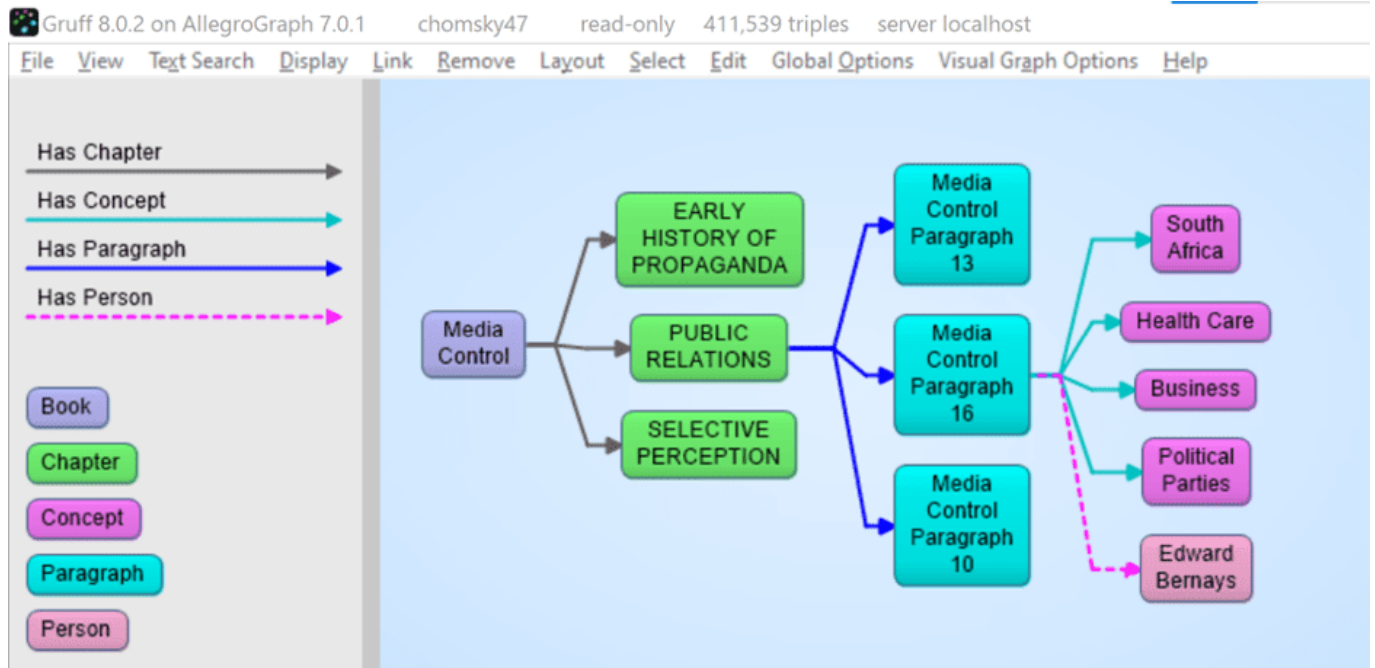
Gruff 8.0.2 on AllegroGraph 7.0.1 chomsky47 read-only 411,539 triples server localhost

File View Text Search Display Link Remove Layout Select Edit Global Options Visual Graph Options Help

Has Chapter

Has Concept

Has Paragraph

Has Person

Book

Chapter

Concept

Paragraph

Person

Media Control

EARLY HISTORY OF PROPAGANDA

PUBLIC RELATIONS

SELECTIVE PERCEPTION

Media Control Paragraph 13

Media Control Paragraph 16

Media Control Paragraph 10

South Africa

Health Care

Business

Political Parties

Edward Bernays